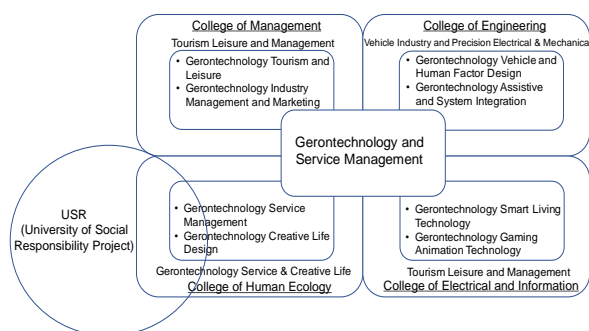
College of Management
Tourism Leisure and Management
• Gerontechnology Tourism and Leisure
• Gerontechnology Industry Management and Marketing

College of Engineering
Vehicle Industry and Precision Electrical & Mechanica
• Gerontechnology Vehicle and Human Factor Design
• Gerontechnology Assistive and System Integration

Gerontechnology and Service Management

USR
(University of Social Responsibility Project)

• Gerontechnology Service Management
• Gerontechnology Creative Life Design
Gerontechnology Service & Creative Life
College of Human Ecology

• Gerontechnology Smart Living Technology
• Gerontechnology Gaming Animation Technology
Tourism Leisure and Management
College of Electrical and Information